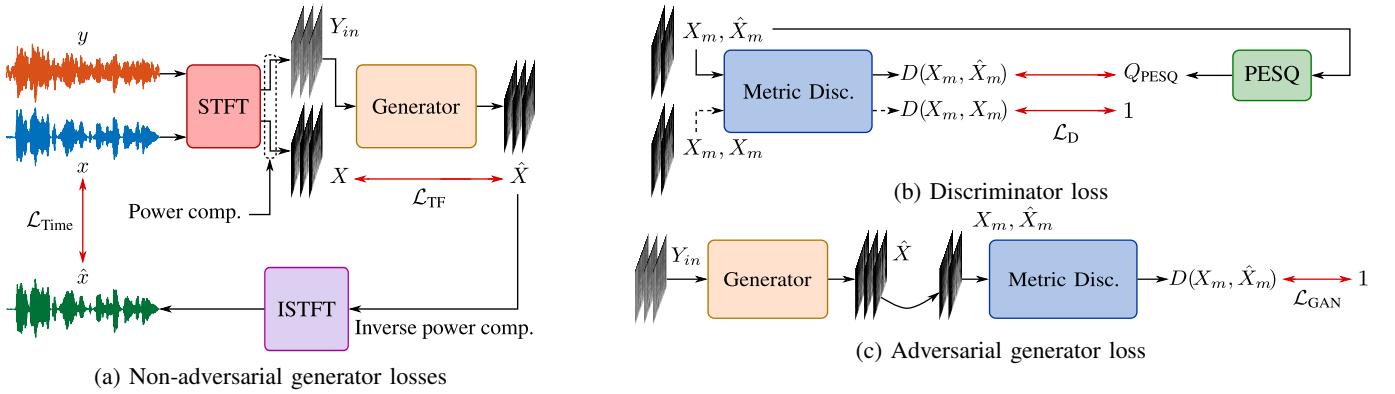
$y$

$Y_{in}$

STFT

Generator

$x$

$X$

$\hat{X}$

$\mathcal{L}_{\text{TF}}$

$\mathcal{L}_{\text{Time}}$

Power comp.

$\hat{x}$

ISTFT

Inverse power comp.

(a) Non-adversarial generator losses

$X_m, \hat{X}_m$

Metric Disc.

$D(X_m, \hat{X}_m)$

$Q_{\text{PESQ}}$

PESQ

$D(X_m, X_m)$

1

$\mathcal{L}_{\text{D}}$

$X_m, X_m$

(b) Discriminator loss

$X_m, \hat{X}_m$

$Y_{in}$

Generator

$\hat{X}$

Metric Disc.

$D(X_m, \hat{X}_m)$

1

$\mathcal{L}_{\text{GAN}}$

(c) Adversarial generator loss